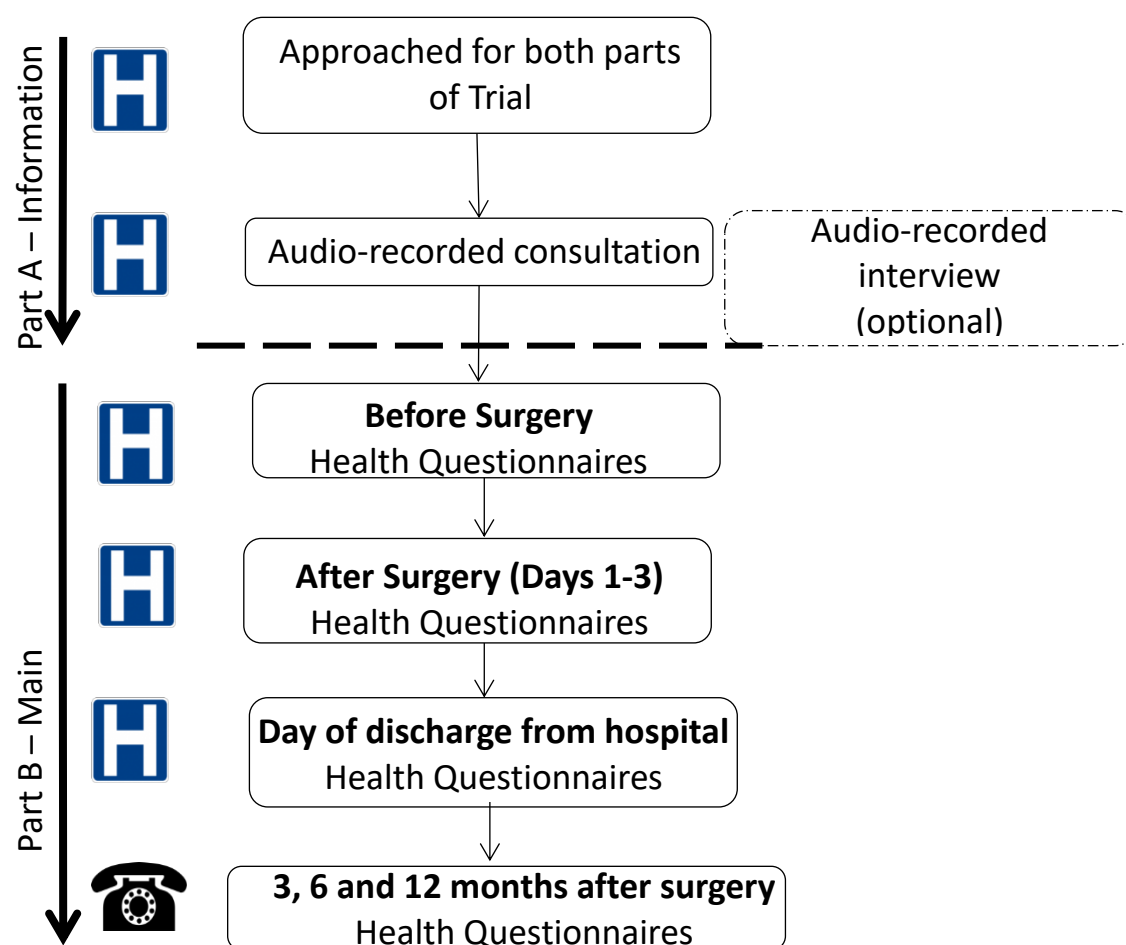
Part A – Information

H

Approached for both parts of Trial

H

Audio-recorded consultation

Audio-recorded interview (optional)

Part B – Main

H

**Before Surgery**
Health Questionnaires

H

**After Surgery (Days 1-3)**
Health Questionnaires

H

**Day of discharge from hospital**
Health Questionnaires

**3, 6 and 12 months after surgery**
Health Questionnaires